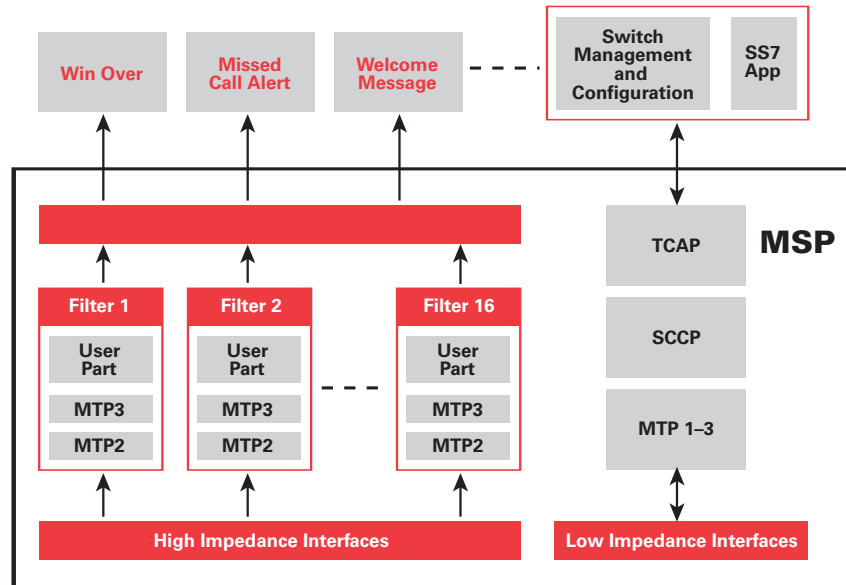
Win Over

Missed Call Alert

Welcome Message

Switch Management and Configuration

SS7 App

MSP

TCAP

SCCP

MTP 1–3

Filter 1

User Part

MTP3

MTP2

Filter 2

User Part

MTP3

MTP2

Filter 16

User Part

MTP3

MTP2

High Impedance Interfaces

Low Impedance Interfaces